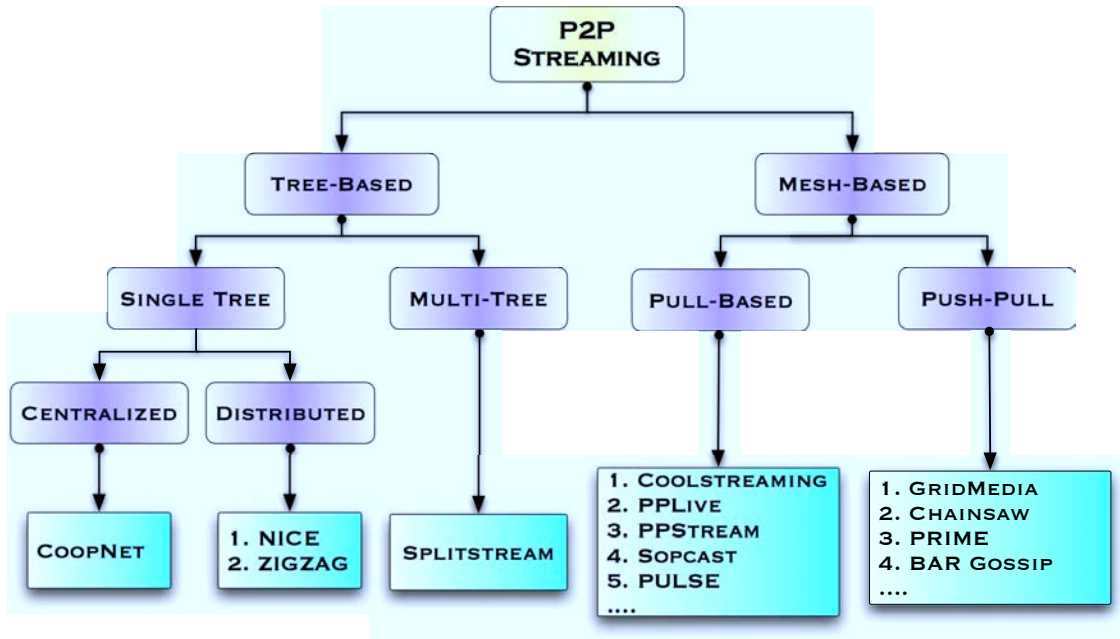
P2P Streaming

Tree-Based

Mesh-Based

Single Tree

Multi-Tree

Pull-Based

Push-Pull

Centralized

Distributed

CoopNet

1. NICE
2. ZIGZAG

Splitstream

1. Coolstreaming
2. PPLive
3. PPStream
4. Sopcast
5. PULSE
....

1. GridMedia
2. Chainsaw
3. PRIME
4. BAR Gossip
....